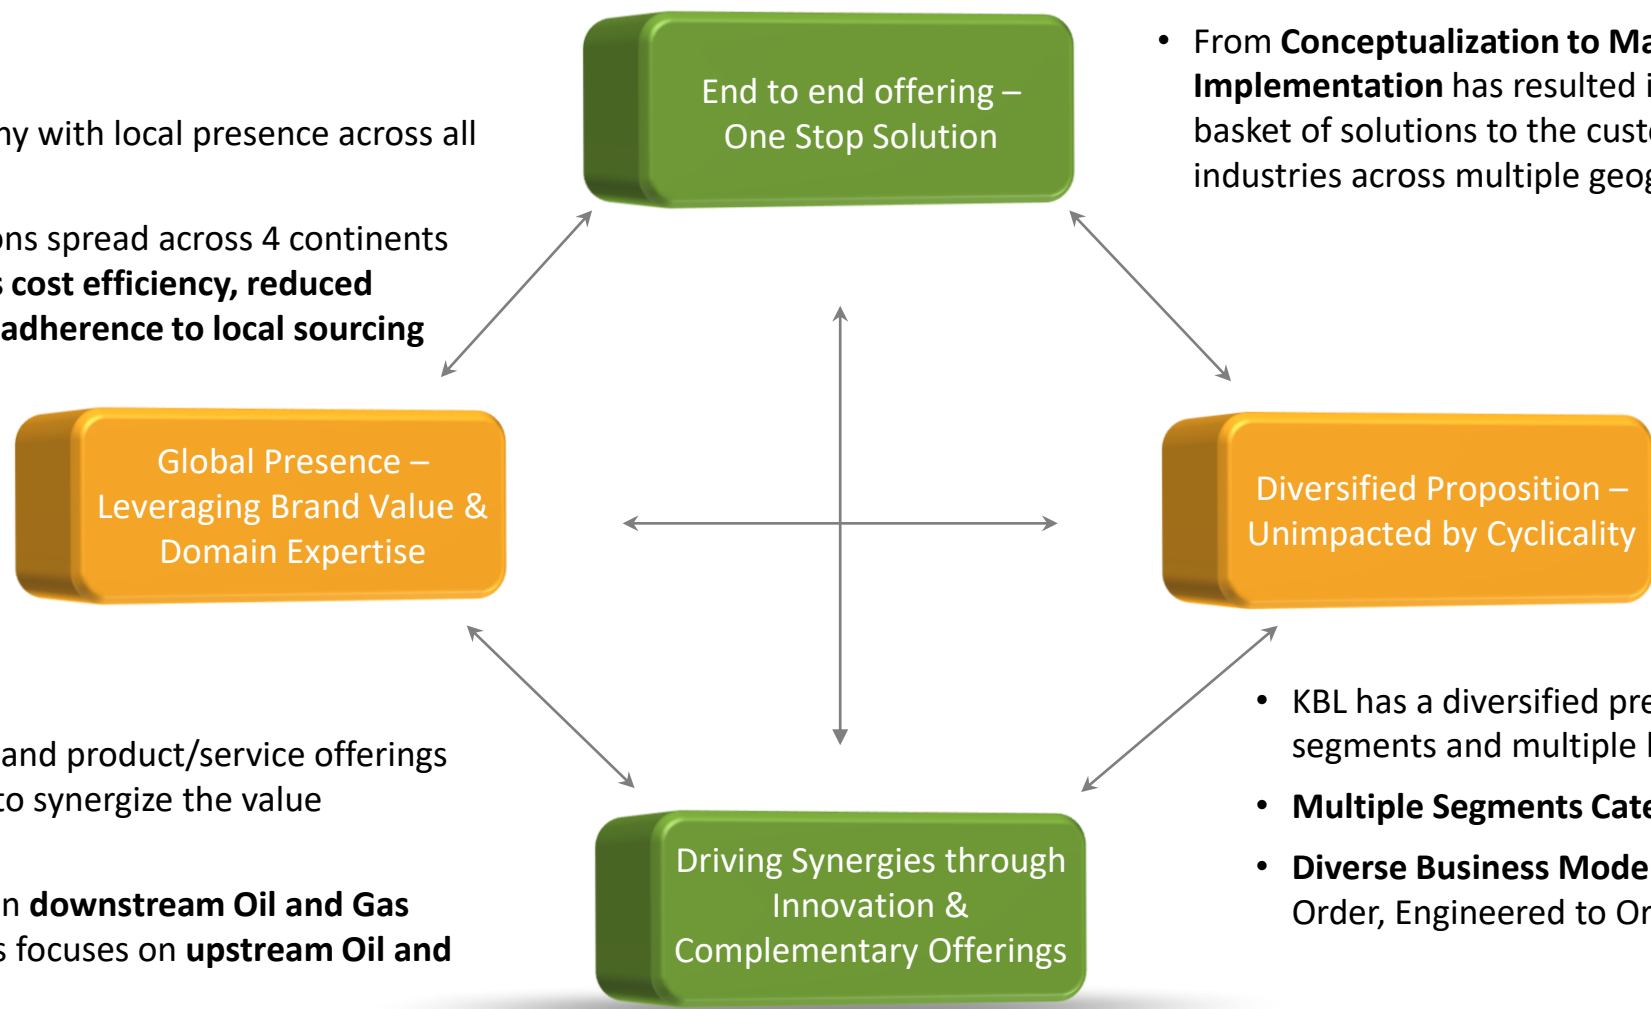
ny with local presence across all

ons spread across 4 continents
s **cost efficiency, reduced**
**adherence to local sourcing**

End to end offering – One Stop Solution

• From **Conceptualization to Ma**
**Implementation** has resulted i
basket of solutions to the custo
industries across multiple geog

Global Presence – Leveraging Brand Value & Domain Expertise

Diversified Proposition – Unimpacted by Cyclicality

• KBL has a diversified pre
segments and multiple l

• **Multiple Segments Cate**

• **Diverse Business Mode**
Order, Engineered to Or

and product/service offerings
to synergize the value

n **downstream Oil and Gas**
s focuses on **upstream Oil and**

Driving Synergies through Innovation & Complementary Offerings